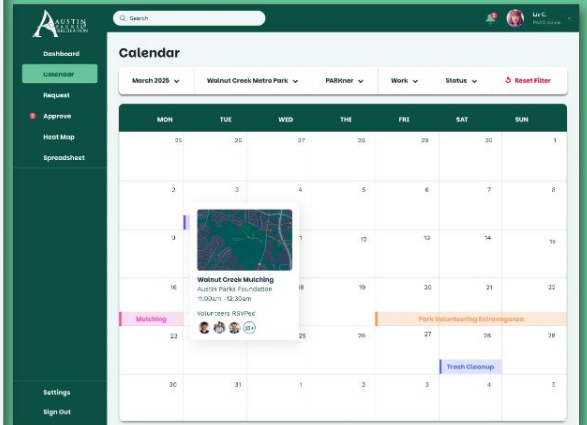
AUSTIN PARKS FOUNDATION

Search

2

Liz C.
PARKS Admin

Dashboard
Calendar
Request
3 Approve
Heat Map
Spreadsheet

Calendar

March 2025
Walnut Creek Metro Park
PARKner
Work
Status
Reset Filter

| MON | TUE | WED | THE | FRI | SAT | SUN |
|---|---|---|---|---|---|---|
| 25 | 26 | 27 | 28 | 29 | 30 | 1 |
| 2 | 3 | 4 | 5 | 6 | 7 | 8 |
| 9 | | 11 | 12 | 13 | 14 | 15 |
| 16 | | 18 | 19 | 20 | 21 | 22 |
| 23 | | 25 | 26 | 27 | 28 | 29 |
| 30 | 31 | 1 | 2 | 3 | 4 | 5 |

Walnut Creek Mulching
Austin Parks Foundation
11:00am - 12:30am

Volunteers RSVPed
10+

Mulching
Park Volunteering Extravaganza
Trash Cleanup

Settings
Sign Out